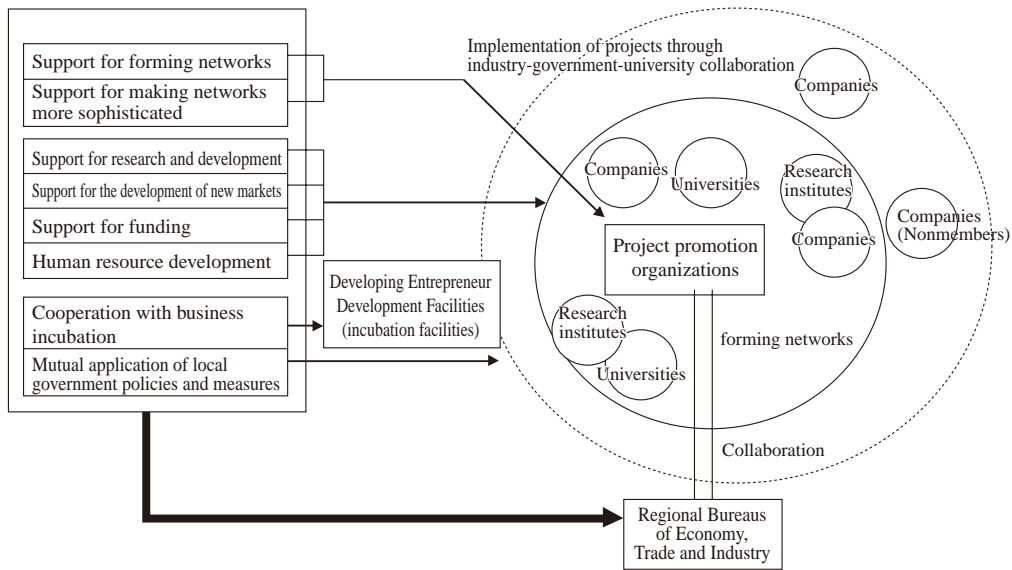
Support for forming networks

Support for making networks more sophisticated

Support for research and development

Support for the development of new markets

Support for funding

Human resource development

Cooperation with business incubation

Mutual application of local government policies and measures

Developing Entrepreneur Development Facilities (incubation facilities)

Implementation of projects through industry-government-university collaboration

Companies

Companies

Universities

Research institutes

Companies

Companies (Nonmembers)

Project promotion organizations

Research institutes

Universities

forming networks

Collaboration

Regional Bureaus of Economy, Trade and Industry